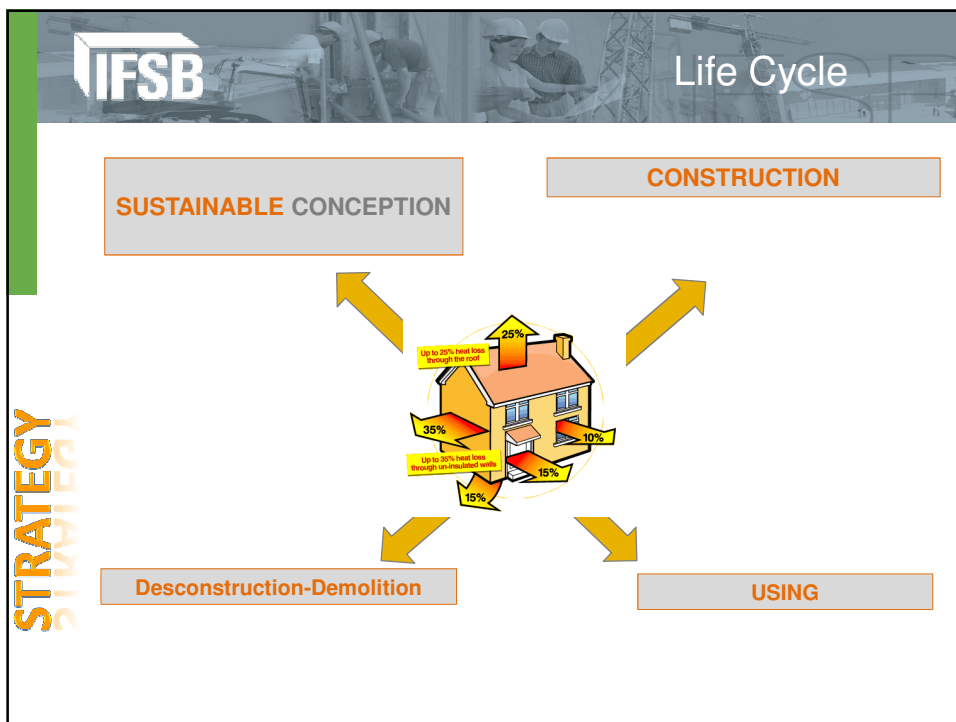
IFSB

Life Cycle

SUSTAINABLE CONCEPTION

CONSTRUCTION

Up to 25% heat loss through the roof

25%

35%

10%

Up to 35% heat loss through un-insulated walls

15%

15%

STRATEGY

Desconstruction-Demolition

USING